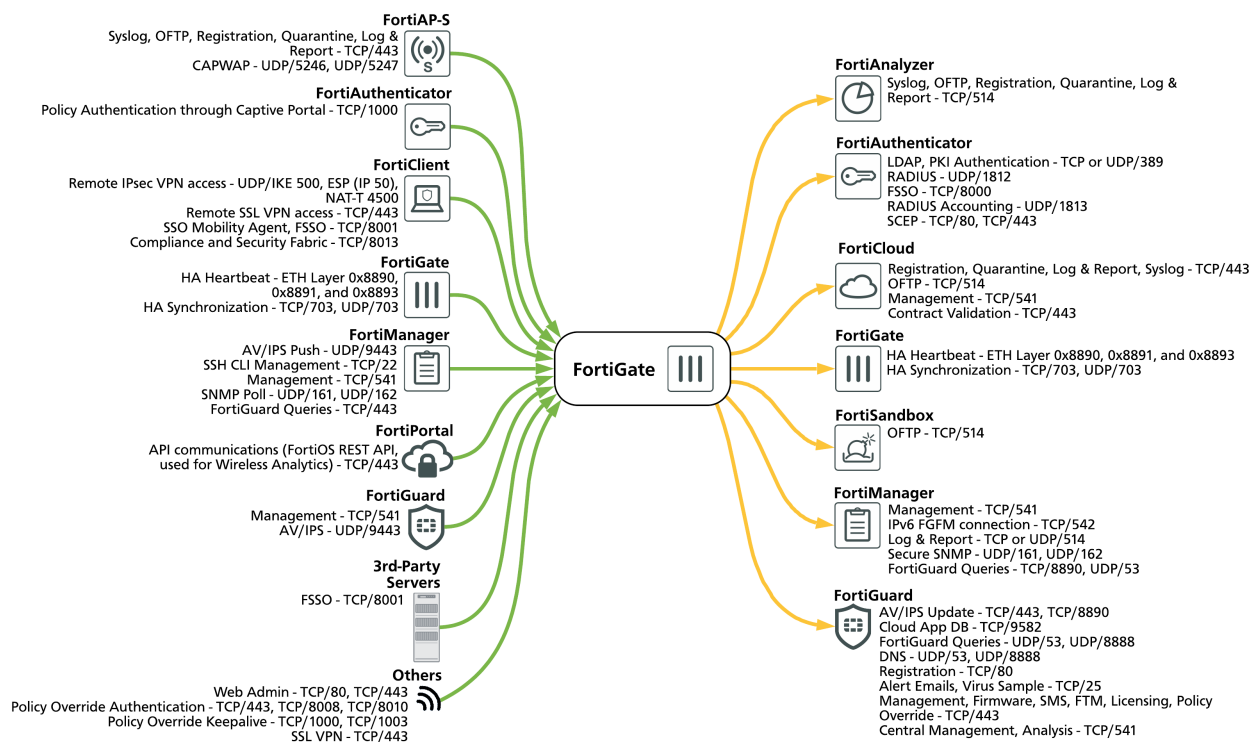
FortiAP-S
Syslog, OFTP, Registration, Quarantine, Log & Report - TCP/443
CAPWAP - UDP/5246, UDP/5247

FortiAuthenticator
Policy Authentication through Captive Portal - TCP/1000

FortiClient
Remote IPsec VPN access - UDP/IKE 500, ESP (IP 50), NAT-T 4500
Remote SSL VPN access - TCP/443
SSO Mobility Agent, FSSO - TCP/8001
Compliance and Security Fabric - TCP/8013

FortiGate
HA Heartbeat - ETH Layer 0x8890, 0x8891, and 0x8893
HA Synchronization - TCP/703, UDP/703

FortiManager
AV/IPS Push - UDP/9443
SSH CLI Management - TCP/22
Management - TCP/541
SNMP Poll - UDP/161, UDP/162
FortiGuard Queries - TCP/443

FortiPortal
API communications (FortiOS REST API, used for Wireless Analytics) - TCP/443

FortiGuard
Management - TCP/541
AV/IPS - UDP/9443

3rd-Party Servers
FSSO - TCP/8001

Others
Web Admin - TCP/80, TCP/443
Policy Override Authentication - TCP/443, TCP/8008, TCP/8010
Policy Override Keepalive - TCP/1000, TCP/1003
SSL VPN - TCP/443

FortiGate

FortiAnalyzer
Syslog, OFTP, Registration, Quarantine, Log & Report - TCP/514

FortiAuthenticator
LDAP, PKI Authentication - TCP or UDP/389
RADIUS - UDP/1812
FSSO - TCP/8000
RADIUS Accounting - UDP/1813
SCEP - TCP/80, TCP/443

FortiCloud
Registration, Quarantine, Log & Report, Syslog - TCP/443
OFTP - TCP/514
Management - TCP/541
Contract Validation - TCP/443

FortiGate
HA Heartbeat - ETH Layer 0x8890, 0x8891, and 0x8893
HA Synchronization - TCP/703, UDP/703

FortiSandbox
OFTP - TCP/514

FortiManager
Management - TCP/541
IPv6 FGFM connection - TCP/542
Log & Report - TCP or UDP/514
Secure SNMP - UDP/161, UDP/162
FortiGuard Queries - TCP/8890, UDP/53

FortiGuard
AV/IPS Update - TCP/443, TCP/8890
Cloud App DB - TCP/9582
FortiGuard Queries - UDP/53, UDP/8888
DNS - UDP/53, UDP/8888
Registration - TCP/80
Alert Emails, Virus Sample - TCP/25
Management, Firmware, SMS, FTM, Licensing, Policy Override - TCP/443
Central Management, Analysis - TCP/541